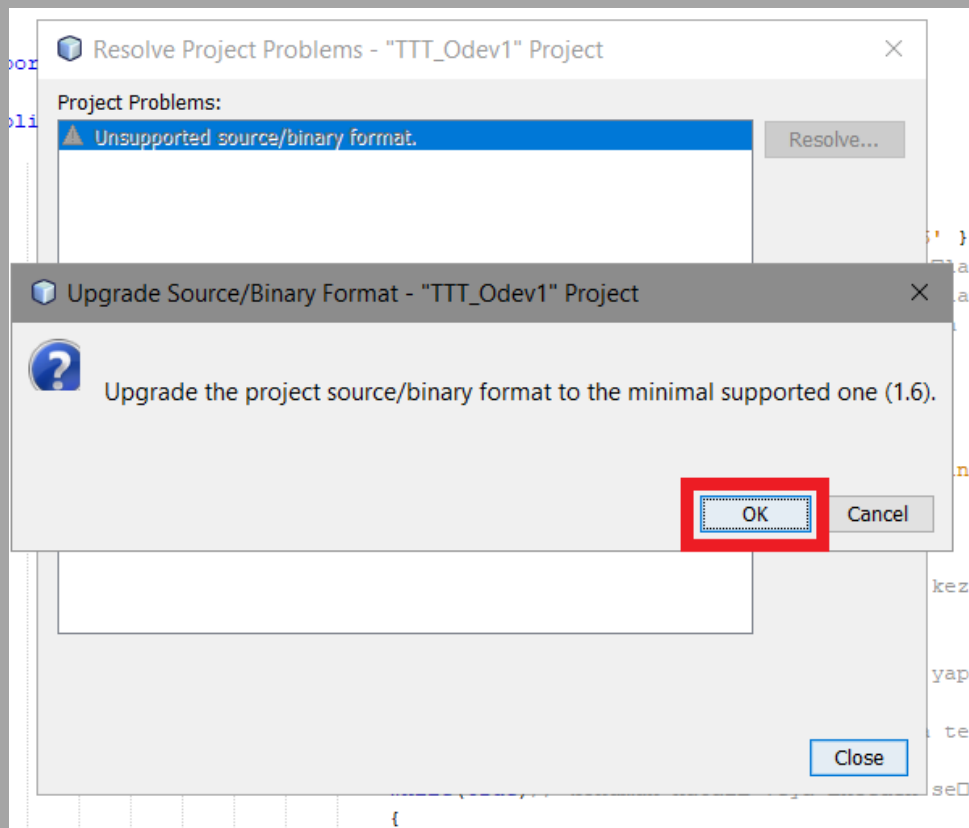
Resolve Project Problems - "TTT_Odev1" Project

Project Problems:

Unsupported source/binary format.

Resolve...

Upgrade Source/Binary Format - "TTT_Odev1" Project

Upgrade the project source/binary format to the minimal supported one (1.6).

OK

Cancel

Close

kez

yap

te

{